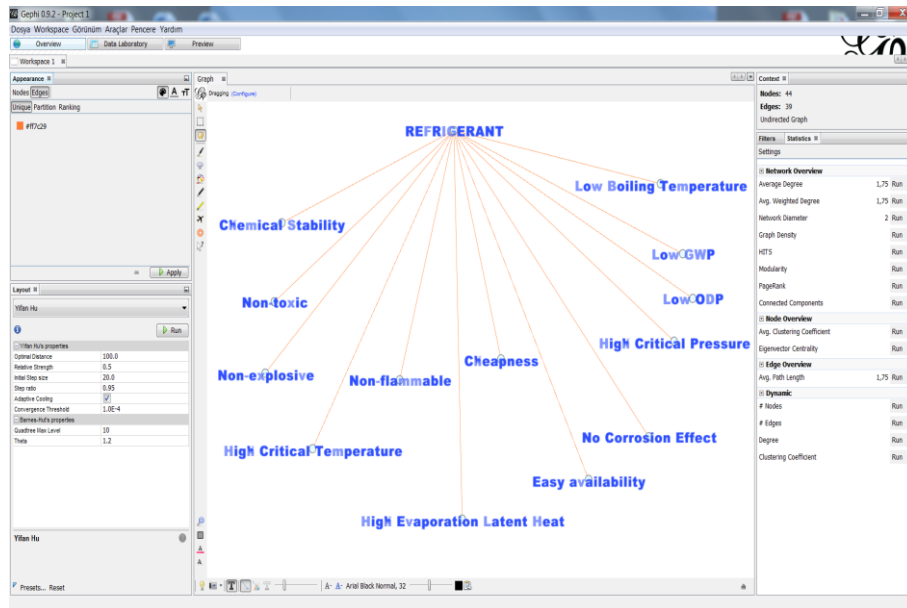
Gephi 0.9.2 - Project 1

Dosya Workspace Görünüm Araçlar Pencere Yardım

Overview | Data Laboratory | Preview

Workspace 1

Appearance
Nodes Edges
Unique Partition Ranking
#ff7c29
Apply

Layout
Yifan Hu
Run

| Yifan Hu's properties | |
|---|---|
| Optimal Distance | 100.0 |
| Relative Strength | 0.5 |
| Initial Step size | 20.0 |
| Step ratio | 0.95 |
| Adaptive Cooling | ✓ |
| Convergence Threshold | 1.0E-4 |
| Barnes-Hut's properties | |
| Quadtree Max Level | 10 |
| Theta | 1.2 |

Yifan Hu

Presets... Reset

Graph
Dragging (Configure)

REFRIGERANT
Low Boiling Temperature
Chemical Stability
Low GWP
Non-toxic
Low ODP
High Critical Pressure
Cheapness
Non-explosive
Non-flammable
No Corrosion Effect
High Critical Temperature
Easy availability
High Evaporation Latent Heat

A- A+ Arial Black Normal, 32

Context
Nodes: 44
Edges: 39
Undirected Graph

Filters | Statistics
Settings

| Network Overview | | |
|---|---|---|
| Average Degree | 1,75 | Run |
| Avg. Weighted Degree | 1,75 | Run |
| Network Diameter | 2 | Run |
| Graph Density | | Run |
| HITS | | Run |
| Modularity | | Run |
| PageRank | | Run |
| Connected Components | | Run |
| Node Overview | | |
| Avg. Clustering Coefficient | | Run |
| Eigenvector Centrality | | Run |
| Edge Overview | | |
| Avg. Path Length | 1,75 | Run |
| Dynamic | | |
| # Nodes | | Run |
| # Edges | | Run |
| Degree | | Run |
| Clustering Coefficient | | Run |